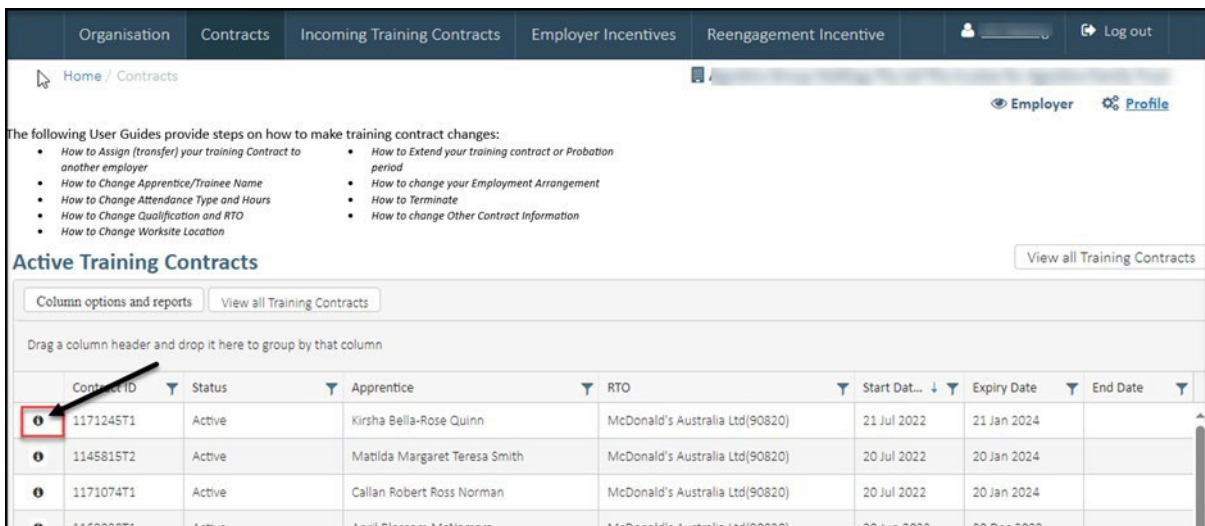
Organisation | Contracts | Incoming Training Contracts | Employer Incentives | Reengagement Incentive | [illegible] | Log out

Home / Contracts

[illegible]

Employer | Profile

The following User Guides provide steps on how to make training contract changes:

- How to Assign (transfer) your training Contract to another employer
- How to Change Apprentice/Trainee Name
- How to Change Attendance Type and Hours
- How to Change Qualification and RTO
- How to Change Worksite Location
- How to Extend your training contract or Probation period
- How to change your Employment Arrangement
- How to Terminate
- How to change Other Contract Information

Active Training Contracts

View all Training Contracts

Column options and reports | View all Training Contracts

Drag a column header and drop it here to group by that column

| | Contract ID | Status | Apprentice | RTO | Start Dat... | Expiry Date | End Date |
|---|---|---|---|---|---|---|---|
| ❶ | 1171245T1 | Active | Kirsha Bella-Rose Quinn | McDonald's Australia Ltd(90820) | 21 Jul 2022 | 21 Jan 2024 | |
| ❶ | 1145815T2 | Active | Matilda Margaret Teresa Smith | McDonald's Australia Ltd(90820) | 20 Jul 2022 | 20 Jan 2024 | |
| ❶ | 1171074T1 | Active | Callan Robert Ross Norman | McDonald's Australia Ltd(90820) | 20 Jul 2022 | 20 Jan 2024 | |
| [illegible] | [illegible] | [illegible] | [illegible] | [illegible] | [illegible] | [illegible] | |